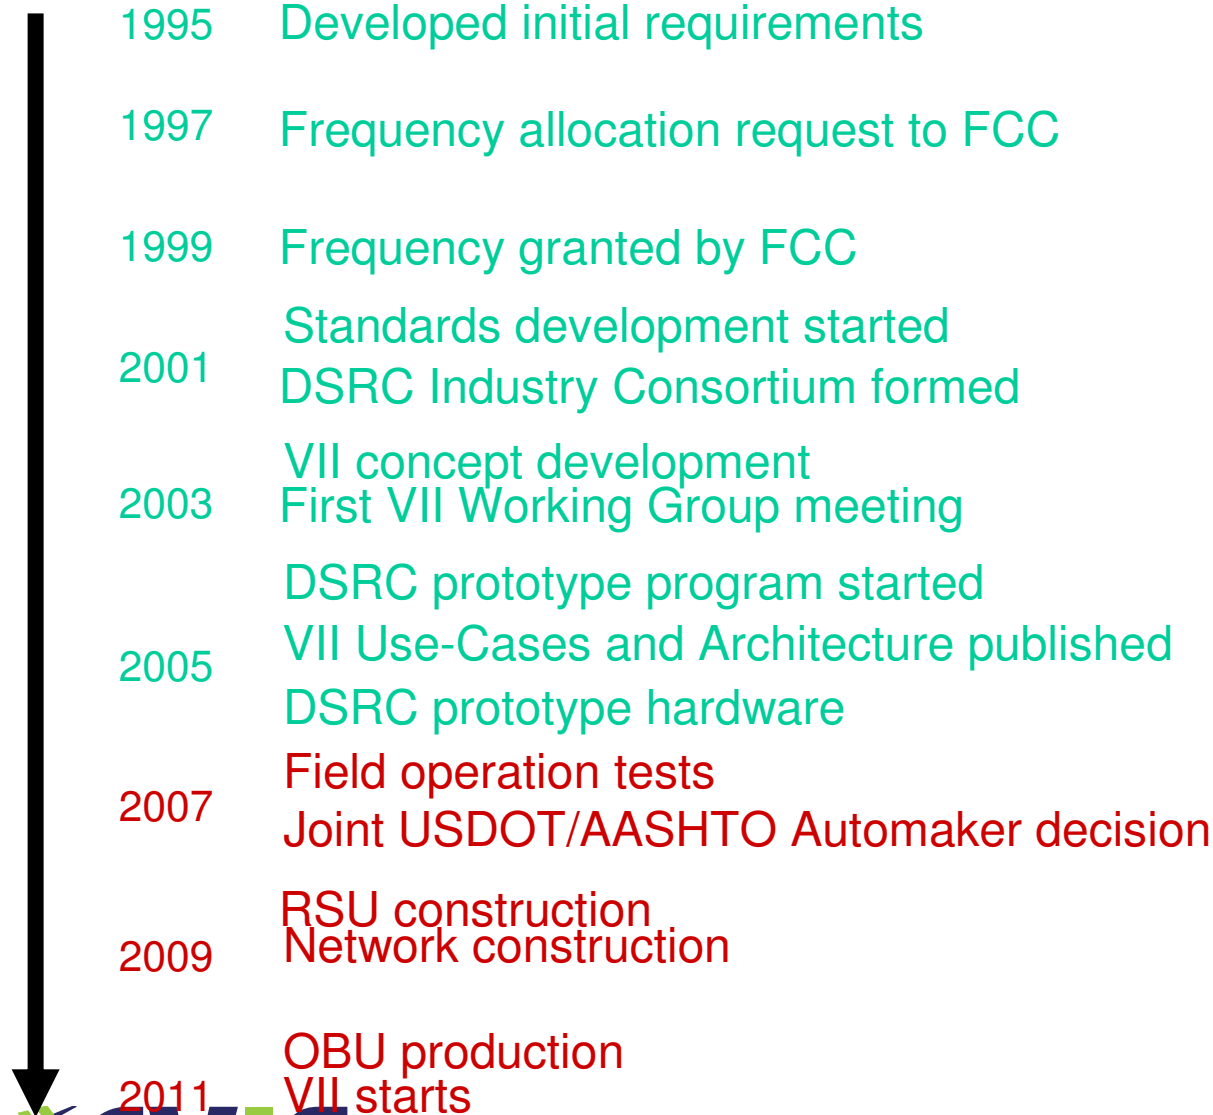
1995 Developed initial requirements

1997 Frequency allocation request to FCC

1999 Frequency granted by FCC

2001 Standards development started
DSRC Industry Consortium formed

2003 VII concept development
First VII Working Group meeting

2005 DSRC prototype program started
VII Use-Cases and Architecture published
DSRC prototype hardware

2007 Field operation tests
Joint USDOT/AASHTO Automaker decision

2009 RSU construction
Network construction

2011 OBU production
VII starts